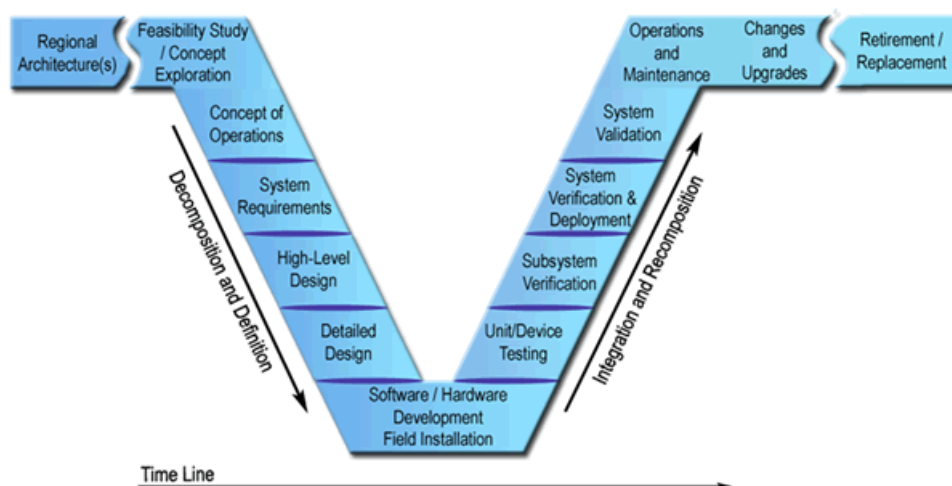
Regional Architecture(s)

Feasibility Study / Concept Exploration

Concept of Operations

System Requirements

High-Level Design

Detailed Design

Software / Hardware Development Field Installation

Unit/Device Testing

Subsystem Verification

System Verification & Deployment

System Validation

Operations and Maintenance

Changes and Upgrades

Retirement / Replacement

Decomposition and Definition

Integration and Recomposition

Time Line